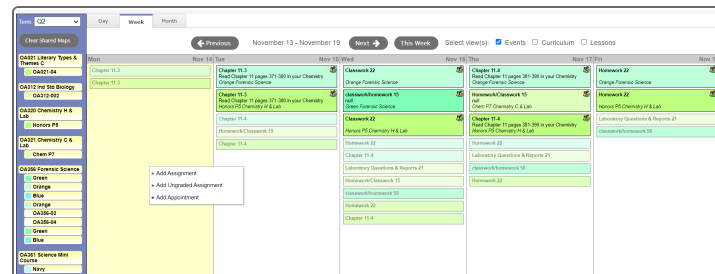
Term Q2

Clear Shared Maps

OA021 Literary Types & Themes C
OA021-04

OA312 Ind Std Biology
OA312-002

OA320 Chemistry H & Lab
Honors P5

OA321 Chemistry C & Lab
Chem P7

OA356 Forensic Science
Green
Orange
Blue
Orange
OA356-02
OA356-04
Green
Blue

OA361 Science Mini Course
Navy

Day Week Month

Previous November 13 - November 19 Next This Week Select view(s): Events Curriculum Lessons

Mon Nov 14
Chapter 11-3
Chapter 11-3

Add Assignment
Add Ungraded Assignment
Add Appointment

Tue Nov 15
Chapter 11-3
Read Chapter 11 pages 371-380 in your Chemistry
Orange Forensic Science

Chapter 11-3
Read Chapter 11 pages 371-380 in your Chemistry
Honors P5 Chemistry H & Lab

Chapter 11-4
Homework/Classwork 15
Chapter 11-4

Wed Nov 16
Classwork 22
Orange Forensic Science

classwork/homework 15
null
Green Forensic Science

Classwork 22
Honors P5 Chemistry H & Lab

Homework 22
Chapter 11-4
Laboratory Questions & Reports 21
Homework/Classwork 15
classwork/homework 50
Homework 22
Chapter 11-4

Thu Nov 17
Chapter 11-4
Read Chapter 11 pages 381-390 in your Chemistry
Orange Forensic Science

Homework/Classwork 15
null
Chem P7 Chemistry C & Lab

Chapter 11-4
Read Chapter 11 pages 381-390 in your Chemistry
Honors P5 Chemistry H & Lab

Homework 22
Laboratory Questions & Reports 21
classwork/homework 50
Homework 22

Fri Nov 1
Homework 22
Orange Forensic Science

Homework 22
Honors P5 Chemistry H & Lab

Laboratory Questions & Reports 21
classwork/homework 50